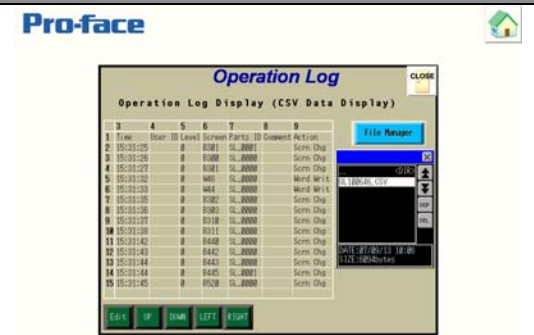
Pro-face

Operation Log

CLOSE

Operation Log Display (CSV Data Display)

File Manager

| | 3 | 4 | 5 | 6 | 7 | 8 | 9 |
|---|---|---|---|---|---|---|---|
| 1 | Time | User ID | Level | Screen | Parts ID | Comment | Action |
| 2 | 15:31:25 | | 0 | B581 | SL_0001 | | Scrn Chg |
| 3 | 15:31:26 | | 0 | B580 | SL_0000 | | Scrn Chg |
| 4 | 15:31:27 | | 0 | B581 | SL_0000 | | Scrn Chg |
| 5 | 15:31:32 | | 0 | W45 | SL_0000 | | Word Writ |
| 6 | 15:31:33 | | 0 | W44 | SL_0000 | | Word Writ |
| 7 | 15:31:35 | | 0 | B582 | SL_0000 | | Scrn Chg |
| 8 | 15:31:38 | | 0 | B302 | SL_0000 | | Scrn Chg |
| 9 | 15:31:39 | | 0 | B310 | SL_0000 | | Scrn Chg |
| 10 | 15:31:39 | | 0 | B311 | SL_0000 | | Scrn Chg |
| 11 | 15:31:42 | | 0 | B440 | SL_0000 | | Scrn Chg |
| 12 | 15:31:43 | | 0 | B442 | SL_0000 | | Scrn Chg |
| 13 | 15:31:44 | | 0 | B443 | SL_0000 | | Scrn Chg |
| 14 | 15:31:44 | | 0 | B445 | SL_0001 | | Scrn Chg |
| 15 | 15:31:45 | | 0 | B520 | SL_0000 | | Scrn Chg |

<DIR>
OL100646.CSV

DATE:07/05/13 10:06
SIZE:6094bytes

Edit UP DOWN LEFT RIGHT